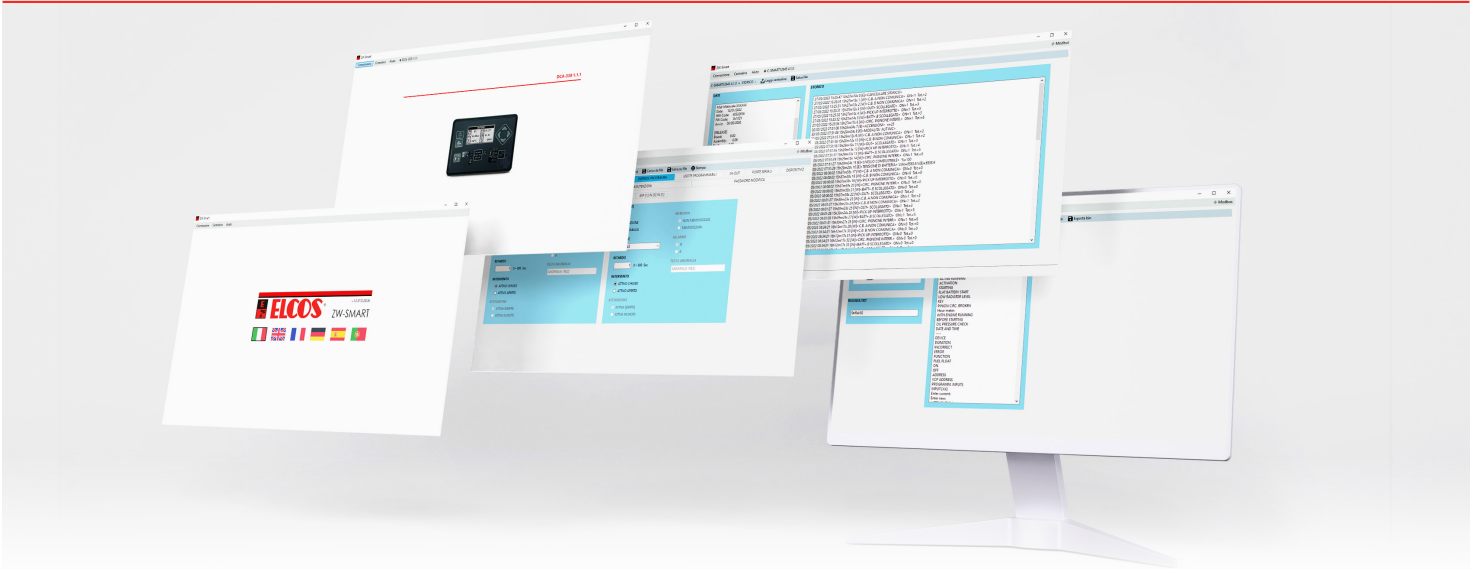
ELCOS
ZW-SMART

DCA-100 1.1.1

Connessione Comandi Aiuto

EVENTI

RITARDO

INTERVENTO
ATTIVO CHIUSO
ATTIVO APERTO

Esporta lista

Modbus

ACTIVATION
STARTING
SLAR BATTERY START
LOW RADIATOR LEVEL
KEY
ENGINE RUNNING
BEFORE STARTING
OIL PRESSURE CHECK
DATE AND TIME
DEVICE
DURATION
FREQUENCY
ERROR
FUNCTION
FUEL FLOAT
ON
OFF
ADDRESS
PROGRAMMABLE INPUTS
INPUT
Enter current